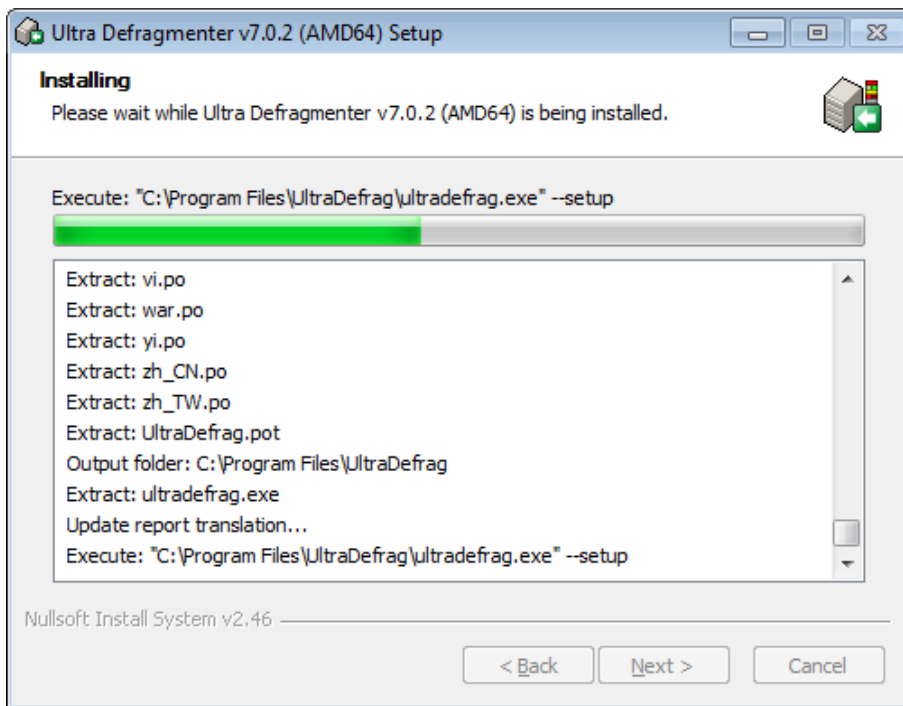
Ultra Defragmenter v7.0.2 (AMD64) Setup

Installing
Please wait while Ultra Defragmenter v7.0.2 (AMD64) is being installed.

Execute: "C:\Program Files\UltraDefrag\ultradefrag.exe" --setup

Extract: vi.po
Extract: war.po
Extract: yi.po
Extract: zh_CN.po
Extract: zh_TW.po
Extract: UltraDefrag.pot
Output folder: C:\Program Files\UltraDefrag
Extract: ultradefrag.exe
Update report translation...
Execute: "C:\Program Files\UltraDefrag\ultradefrag.exe" --setup

Nullsoft Install System v2.46

< Back
Next >
Cancel